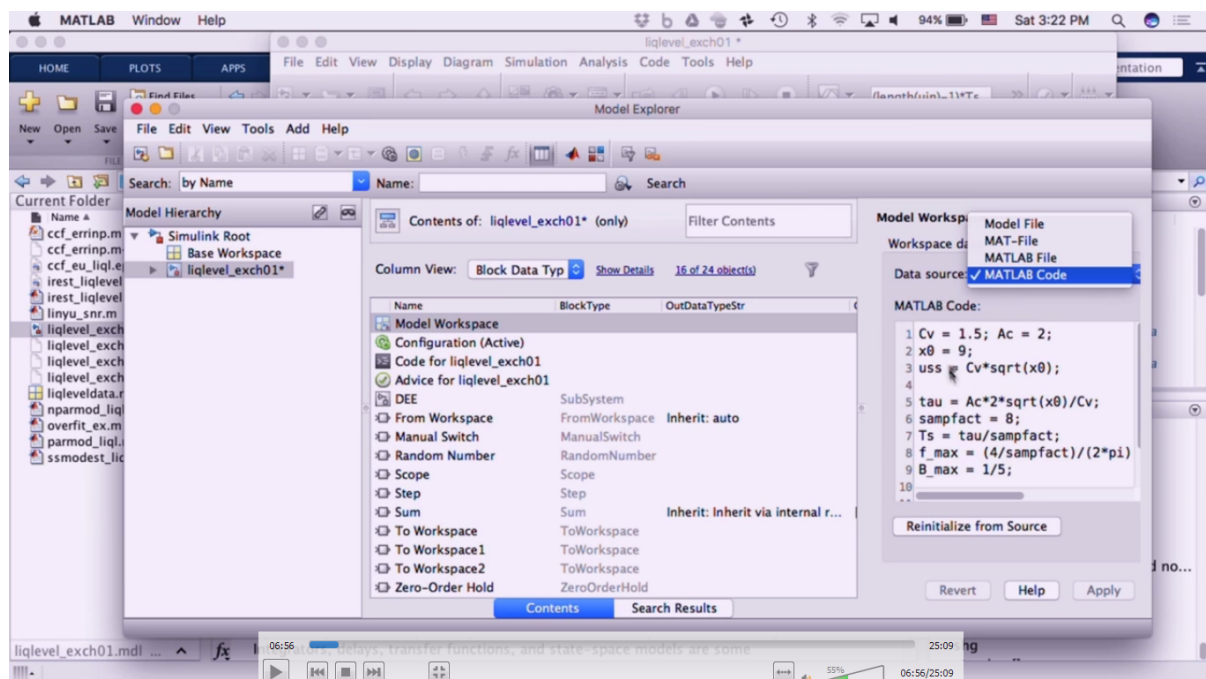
MATLAB Window Help
94% Sat 3:22 PM

liqlevel_exch01 *
File Edit View Display Diagram Simulation Analysis Code Tools Help

HOME PLOTS APPS
Find Files
New Open Save
entation
(length(uin)-1)*Ts

Model Explorer
File Edit View Tools Add Help

Search: by Name
Name:
Search

Current Folder
Name ▲
ccf_errinp.m
ccf_errinp.m
ccf_eu_liql.e
irest_liqlevel
irest_liqlevel
linyu_snr.m
liqlevel_exch
liqlevel_exch
liqlevel_exch
liqlevel_exch
liqleveldata.r
nparmod_liql
overfit_ex.m
parmod_liql.
ssmodest_lic

Model Hierarchy
Simulink Root
Base Workspace
liqlevel_exch01*

Contents of: liqlevel_exch01* (only)
Filter Contents

Column View: Block Data Typ
Show Details
16 of 24 object(s)

| Name | BlockType | OutDataTypeStr |
|---|---|---|
| Model Workspace | | |
| Configuration (Active) | | |
| Code for liqlevel_exch01 | | |
| Advice for liqlevel_exch01 | | |
| DEE | SubSystem | |
| From Workspace | FromWorkspace | Inherit: auto |
| Manual Switch | ManualSwitch | |
| Random Number | RandomNumber | |
| Scope | Scope | |
| Step | Step | |
| Sum | Sum | Inherit: Inherit via internal r... |
| To Workspace | ToWorkspace | |
| To Workspace1 | ToWorkspace | |
| To Workspace2 | ToWorkspace | |
| Zero-Order Hold | ZeroOrderHold | |

Contents
Search Results

Model Workspa
Workspace da
Model File
MAT-File
MATLAB File
Data source: ✓ MATLAB Code

MATLAB Code:
1 Cv = 1.5; Ac = 2;
2 x0 = 9;
3 uss = Cv*sqrt(x0);
4
5 tau = Ac*2*sqrt(x0)/Cv;
6 sampfact = 8;
7 Ts = tau/sampfact;
8 f_max = (4/sampfact)/(2*pi)
9 B_max = 1/5;
10

Reinitialize from Source

Revert Help Apply

d no...

liqlevel_exch01.mdl
06:56
25:09
delays, transfer functions, and state-space models are some
ng
55%
06:56/25:09